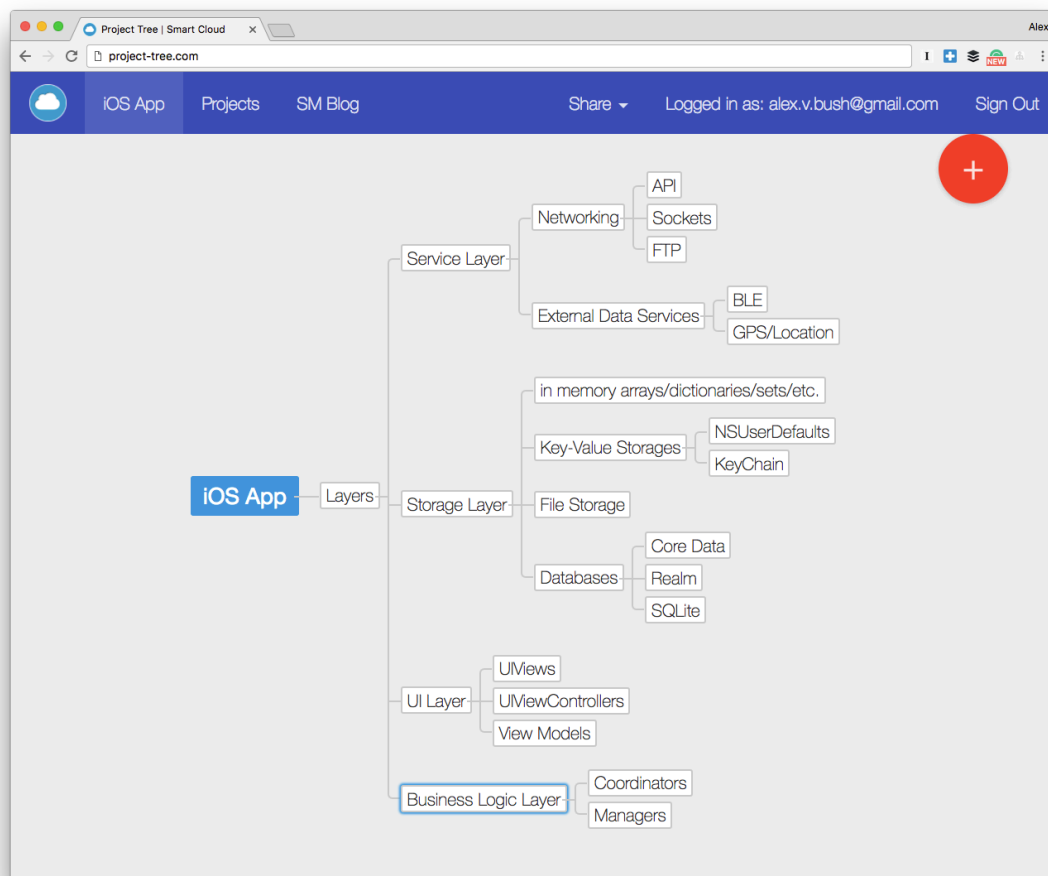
Project Tree | Smart Cloud ×

Alex

project-tree.com

NEW

iOS App Projects SM Blog Share Logged in as: alex.v.bush@gmail.com Sign Out

+

iOS App

Layers

Service Layer

Networking

API

Sockets

FTP

External Data Services

BLE

GPS/Location

Storage Layer

in memory arrays/dictionaries/sets/etc.

Key-Value Storages

NSUserDefaults

KeyChain

File Storage

Databases

Core Data

Realm

SQLite

UI Layer

UIViews

UIViewControllers

View Models

Business Logic Layer

Coordinators

Managers